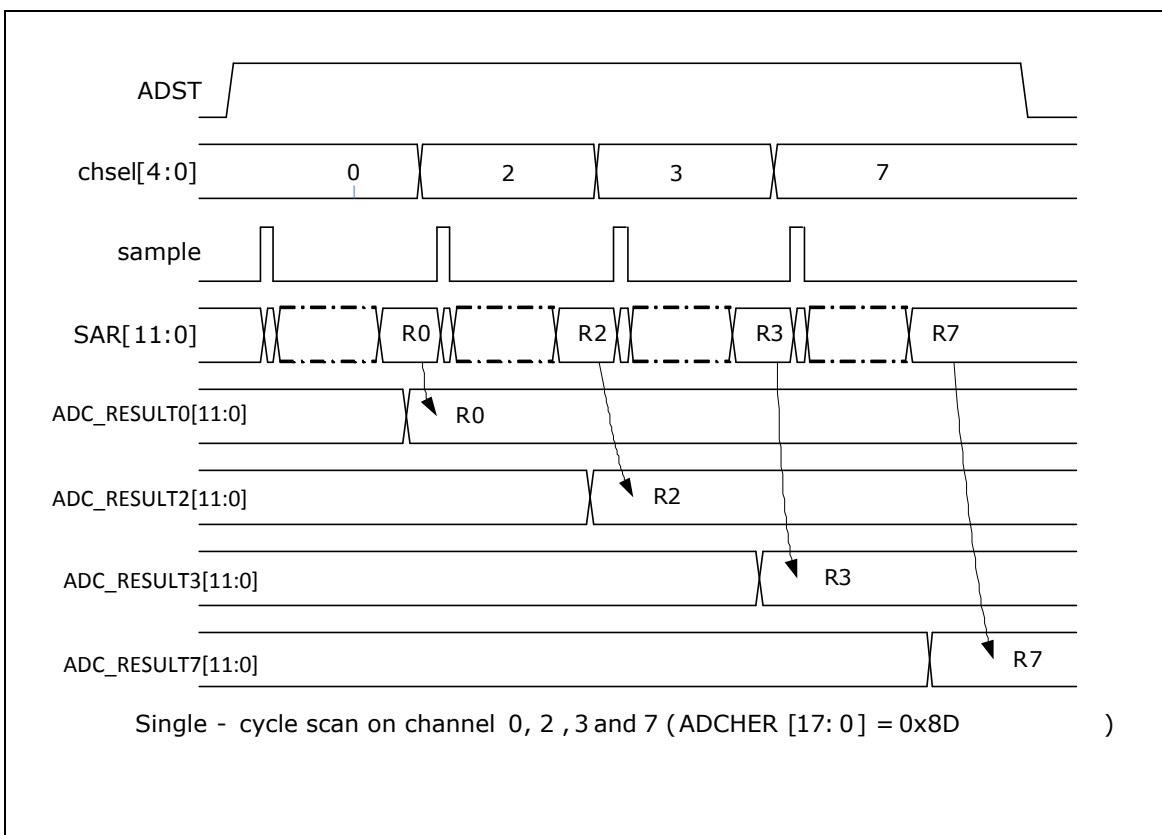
ADST

chsel[4:0]
0
2
3
7

sample

SAR[11:0]
R0
R2
R3
R7

ADC_RESULT0[11:0]
R0

ADC_RESULT2[11:0]
R2

ADC_RESULT3[11:0]
R3

ADC_RESULT7[11:0]
R7

Single - cycle scan on channel 0, 2 , 3 and 7 ( ADCHER [17: 0 ] = 0x8D )